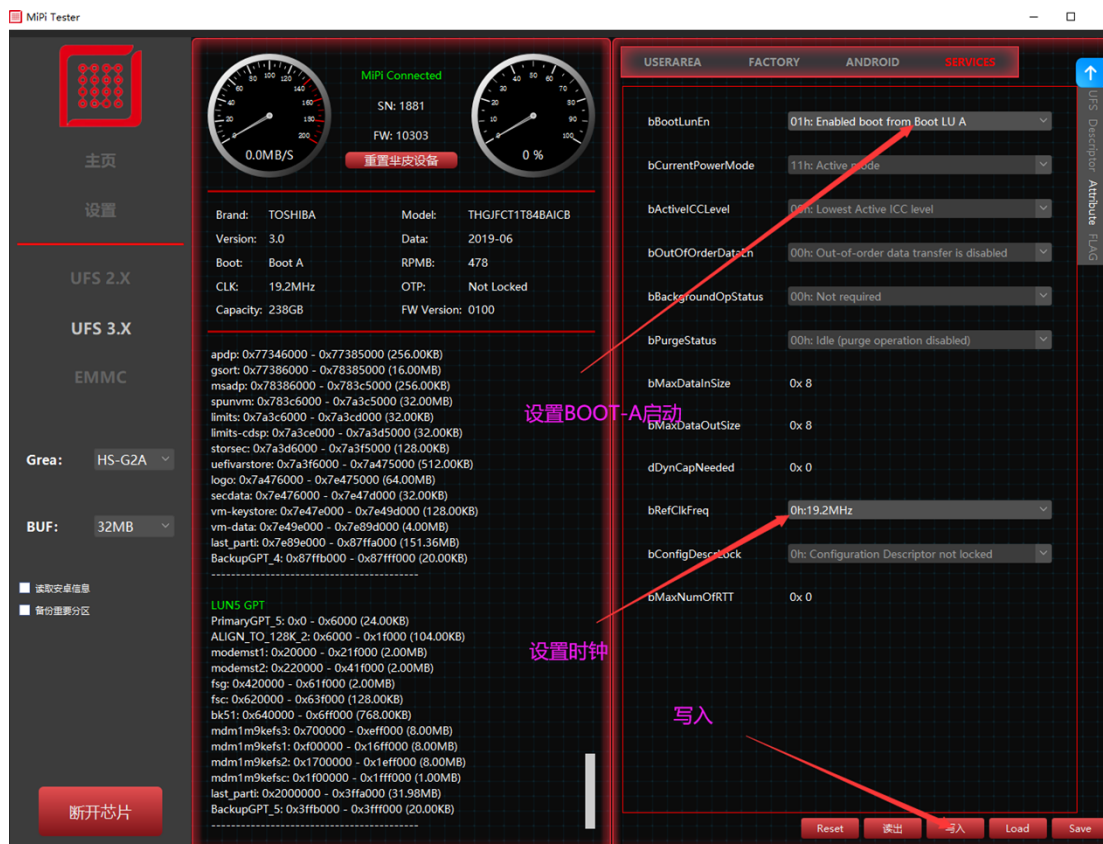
MiPi Tester

主页

设置

UFS 2.X

UFS 3.X

EMMC

Grea: HS-G2A

BUF: 32MB

读取安卓信息

备份重要分区

断开芯片

0.0MB/S

MiPi Connected

SN: 1881

FW: 10303

重置半皮设备

0 %

Brand: TOSHIBA
Version: 3.0
Boot: Boot A
CLK: 19.2MHz
Capacity: 238GB

Model: THGJFCT1T84BAICB
Data: 2019-06
RPMB: 478
OTP: Not Locked
FW Version: 0100

apdp: 0x77346000 - 0x77385000 (256.00KB)
gsort: 0x77386000 - 0x78385000 (16.00MB)
msadp: 0x78386000 - 0x783c5000 (256.00KB)
spunvm: 0x783c6000 - 0x7a3c5000 (32.00MB)
limits: 0x7a3c6000 - 0x7a3cd000 (32.00KB)
limits-cdsp: 0x7a3ce000 - 0x7a3d5000 (32.00KB)
storsec: 0x7a3d6000 - 0x7a3f5000 (128.00KB)
uefivarstore: 0x7a3f6000 - 0x7a475000 (512.00KB)
logo: 0x7a476000 - 0x7e475000 (64.00MB)
secdata: 0x7e476000 - 0x7e47d000 (32.00KB)
vm-keystore: 0x7e47e000 - 0x7e49d000 (128.00KB)
vm-data: 0x7e49e000 - 0x7e89d000 (4.00MB)
last_parti: 0x7e89e000 - 0x87ffa000 (151.36MB)
BackupGPT_4: 0x87ffb000 - 0x87fff000 (20.00KB)
----------------------------------------

LUN5 GPT
PrimaryGPT_5: 0x0 - 0x6000 (24.00KB)
ALIGN_TO_128K_2: 0x6000 - 0x1f000 (104.00KB)
modemst1: 0x20000 - 0x21f000 (2.00MB)
modemst2: 0x220000 - 0x41f000 (2.00MB)
fsg: 0x420000 - 0x61f000 (2.00MB)
fsc: 0x620000 - 0x63f000 (128.00KB)
bk51: 0x640000 - 0x6ff000 (768.00KB)
mdm1m9kefs3: 0x700000 - 0xeff000 (8.00MB)
mdm1m9kefs1: 0xf00000 - 0x16ff000 (8.00MB)
mdm1m9kefs2: 0x1700000 - 0x1eff000 (8.00MB)
mdm1m9kefsc: 0x1f00000 - 0x1fff000 (1.00MB)
last_parti: 0x2000000 - 0x3ffa000 (31.98MB)
BackupGPT_5: 0x3ffb000 - 0x3fff000 (20.00KB)
----------------------------------------

USERAREA FACTORY ANDROID SERVICES

UFS Descriptor Attribute FLAG

| | |
|---|---|
| bBootLunEn | 01h: Enabled boot from Boot LU A |
| bCurrentPowerMode | 11h: Active mode |
| bActiveICCLevel | 00h: Lowest Active ICC level |
| bOutOfOrderDataEn | 00h: Out-of-order data transfer is disabled |
| bBackgroundOpStatus | 00h: Not required |
| bPurgeStatus | 00h: Idle (purge operation disabled) |
| bMaxDataInSize | 0x 8 |
| bMaxDataOutSize | 0x 8 |
| dDynCapNeeded | 0x 0 |
| bRefClkFreq | 0h:19.2MHz |
| bConfigDescrLock | 0h: Configuration Descriptor not locked |
| bMaxNumOfRTT | 0x 0 |

设置BOOT-A启动

设置时钟

写入

Reset 读出 写入 Load Save